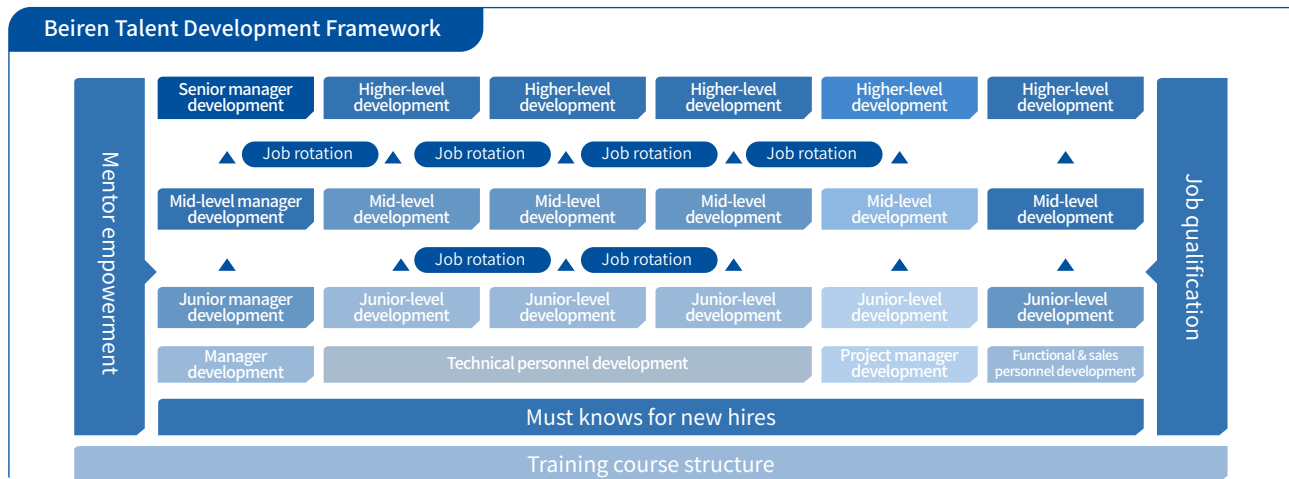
Beiren Talent Development Framework

Mentor empowerment

Senior manager development
Higher-level development
Higher-level development
Higher-level development
Higher-level development
Higher-level development

Job rotation
Job rotation
Job rotation
Job rotation

Mid-level manager development
Mid-level development
Mid-level development
Mid-level development
Mid-level development
Mid-level development

Job rotation
Job rotation

Junior manager development
Junior-level development
Junior-level development
Junior-level development
Junior-level development
Junior-level development

Manager development
Technical personnel development
Project manager development
Functional & sales personnel development

Must knows for new hires

Job qualification

Training course structure